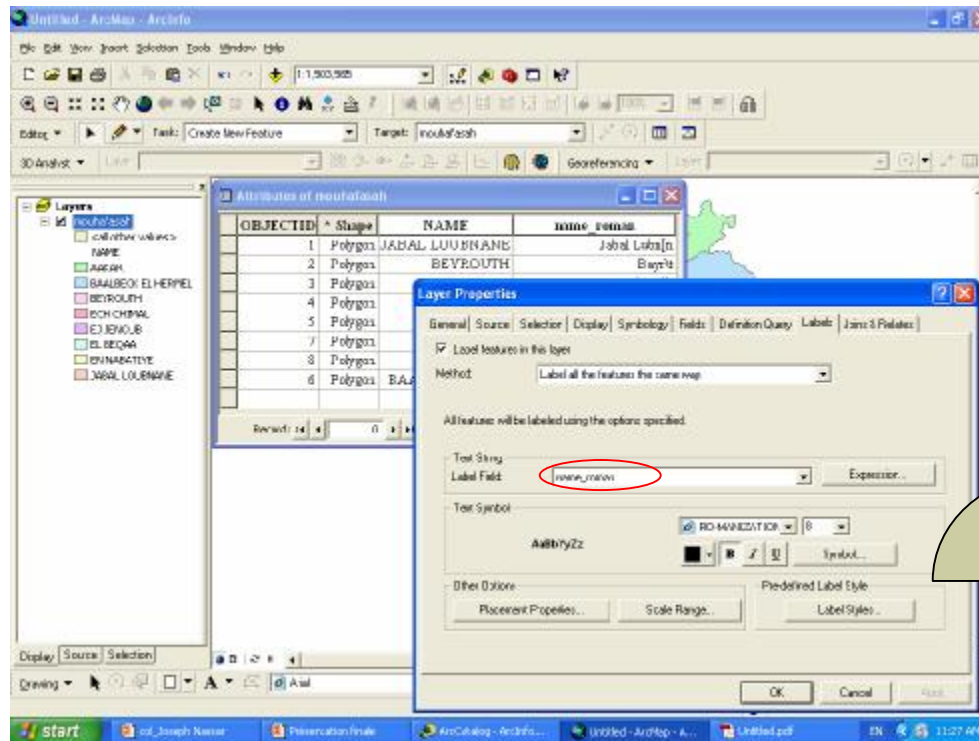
Untitled - ArcMap - ArcInfo

File Edit View Insert Selection Tools Window Help

1:1,503,585

Editor ▼ Task: Create New Feature Target: moutafasah

3D Analyst ▼ Layer: Georeferencing ▼ Layer:

Layers
moutafasah
<all other values>
NAME
AAKAR
BAALBECK EL HERMEL
BEYROUTH
ECH CHIMAL
EJ JENOUB
EL BEQAA
EN NABATIYE
JABAL LOUBNANE

Display Source Selection

Drawing ▼ Arial

Attributes of moutafasah

| OBJECTID | * Shape | NAME | name_roman |
|---|---|---|---|
| 1 | Polygon | JABAL LOUBNANE | Jabal Lubn[n |
| 2 | Polygon | BEYROUTH | Bayr%t |
| 3 | Polygon | | |
| 4 | Polygon | | |
| 5 | Polygon | | |
| 7 | Polygon | | |
| 8 | Polygon | | |
| 6 | Polygon | BAA | |

Record: 14 4 0

Layer Properties

General Source Selection Display Symbology Fields Definition Query Labels Joins & Relates

Label features in this layer

Method: Label all the features the same way.

All features will be labeled using the options specified.

Text String
Label Field: name_roman Expression...

Text Symbol
AaBbYyZz
RO-MANIZATION 8
B I U Symbol...

Other Options
Placement Properties... Scale Range...

Predefined Label Style
Label Styles...

OK Cancel Apply

start col_Joseph Nassar Presentation finale ArcCatalog - ArcInfo... Untitled - ArcMap - A... Untitled.pdf EN 11:27 AM